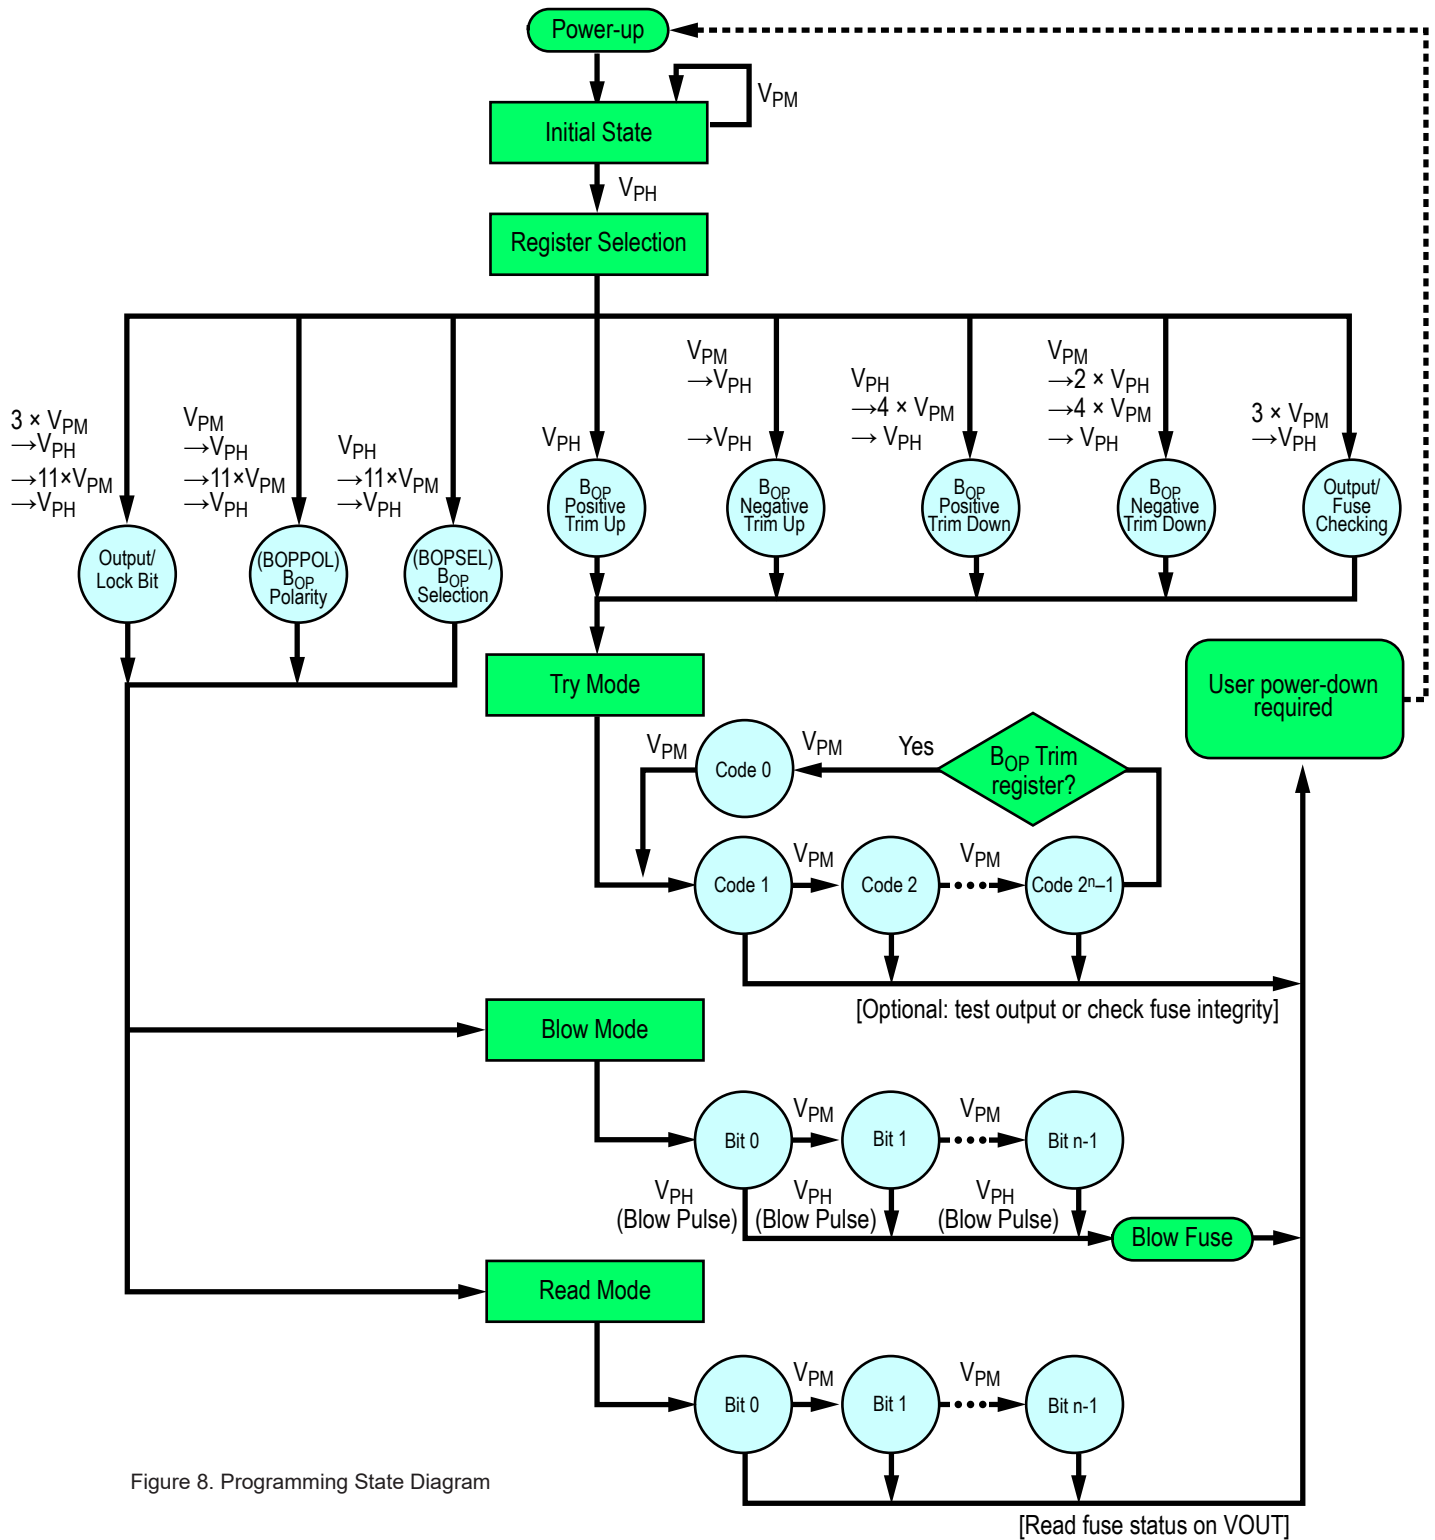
Power-up

$V_{PM}$

Initial State

$V_{PH}$

Register Selection

$3 \times V_{PM}$
$\rightarrow V_{PH}$
$\rightarrow 11 \times V_{PM}$
$\rightarrow V_{PH}$

$V_{PM}$
$\rightarrow V_{PH}$
$\rightarrow 11 \times V_{PM}$
$\rightarrow V_{PH}$

$V_{PH}$
$\rightarrow 11 \times V_{PM}$
$\rightarrow V_{PH}$

$V_{PH}$

$V_{PM}$
$\rightarrow V_{PH}$

$\rightarrow V_{PH}$

$V_{PH}$
$\rightarrow 4 \times V_{PM}$
$\rightarrow V_{PH}$

$V_{PM}$
$\rightarrow 2 \times V_{PH}$
$\rightarrow 4 \times V_{PM}$
$\rightarrow V_{PH}$

$3 \times V_{PM}$
$\rightarrow V_{PH}$

Output/ Lock Bit

(BOPPOL) $B_{OP}$ Polarity

(BOPSEL) $B_{OP}$ Selection

$B_{OP}$ Positive Trim Up

$B_{OP}$ Negative Trim Up

$B_{OP}$ Positive Trim Down

$B_{OP}$ Negative Trim Down

Output/ Fuse Checking

Try Mode

User power-down required

$V_{PM}$

Code 0

$V_{PM}$

Yes

$B_{OP}$ Trim register?

Code 1

$V_{PM}$

Code 2

$V_{PM}$

Code $2^n$–1

[Optional: test output or check fuse integrity]

Blow Mode

Bit 0

$V_{PM}$

Bit 1

$V_{PM}$

Bit n-1

$V_{PH}$
(Blow Pulse)

$V_{PH}$
(Blow Pulse)

$V_{PH}$
(Blow Pulse)

Blow Fuse

Read Mode

Bit 0

$V_{PM}$

Bit 1

$V_{PM}$

Bit n-1

Figure 8. Programming State Diagram

[Read fuse status on VOUT]